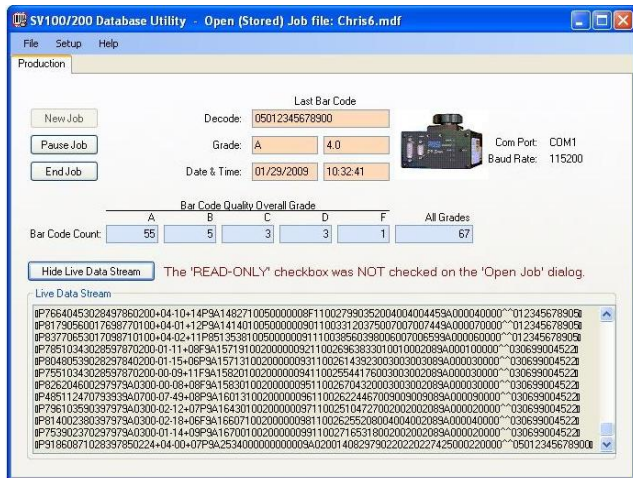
SV100/200 Database Utility - Open (Stored) Job file: Chris6.mdf

File Setup Help

Production

New Job

Pause Job

End Job

Last Bar Code

Decode: 05012345678900

Grade: A 4.0

Date & Time: 01/29/2009 10:32:41

Com Port: COM1
Baud Rate: 115200

Bar Code Quality Overall Grade

| | A | B | C | D | F | All Grades |
|---|---|---|---|---|---|---|
| Bar Code Count: | 55 | 5 | 3 | 3 | 1 | 67 |

Hide Live Data Stream

The 'READ-ONLY' checkbox was NOT checked on the 'Open Job' dialog.

Live Data Stream

P7664045302849786020 0+04-10+14P9A1482710050000008F1100279903520040040044 59A000040000^^012345678905
P8179056001769877010 0+04-01+12P9A1414010050000000901100331203750070070074 49A000070000^^012345678905
P8377065301709871010 0+04-02+11P8513538100500000009111003856039800600700659 9A000060000^^012345678905
P7851043028587870200-01-11+08P9A157191002000000921100269638330100100020 89A000100000^^030699004522
P8048053902827840200-01-15+06P9A157131002000000931100261439230030030030 89A000030000^^030699004522
P7551043028597870200-00-09+11F9A158201002000000941100255441760030030020 89A000030000^^030699004522
P8262046002979790A0300-00-08+08F9A158301002000000951100267043200030030020 89A000030000^^030699004522
P4851124707939390A0700-07-49+08P9A160131002000000961100262244670090090090 89A000090000^^030699004522
P7961035903979790A0300-02-12+07P9A164301002000000971100251047270020020020 89A000020000^^030699004522
P8140023803979790A0300-02-18+06F9A166071002000000981100262552080040040020 89A000040000^^030699004522
P7539023702979790A0300-01-14+09P9A167001002000000991100271653180020020020 89A000020000^^030699004522
P9186087102839785022 4+04-00+07P9A25340000000000009A020014082979022022027 42500020000^^05012345678900